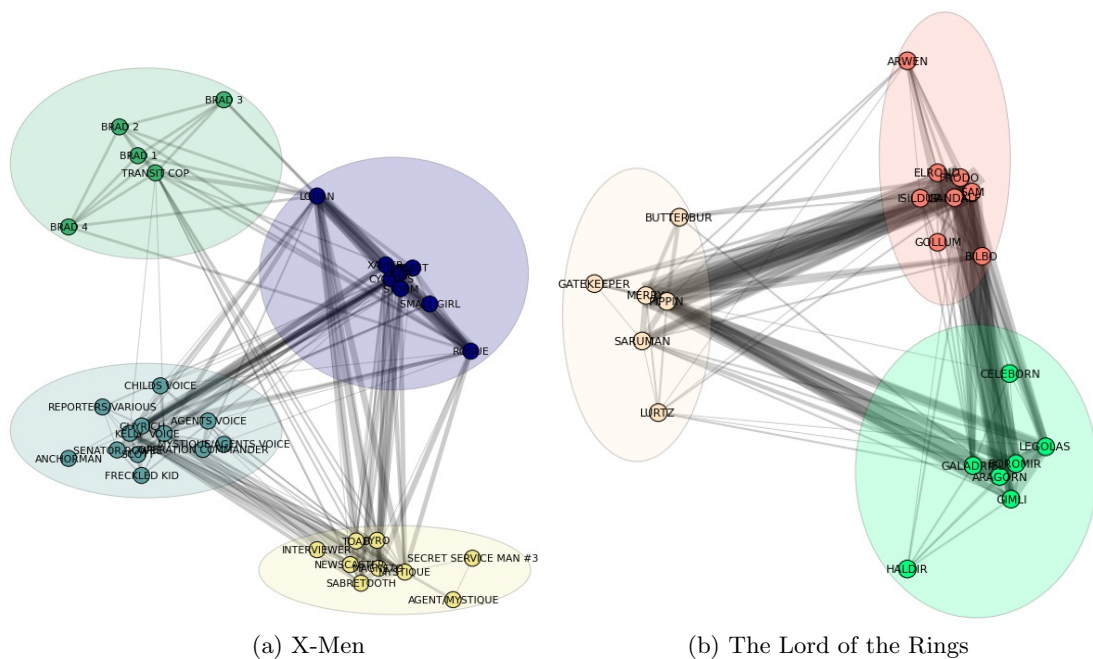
BRAD 3
BRAD 2
BRAD 1
TRANSIT COP
BRAD 4
LOGAN
X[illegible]
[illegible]T
CYC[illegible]
STORM
SMALL GIRL
ROGUE
CHILDS VOICE
REPORTERS VARIOUS
AGENTS VOICE
KELLY VOICE
CHURCH
SENATOR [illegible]
MYSTIQUE/AGENTS VOICE
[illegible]ATION COMMANDER
ANCHORMAN
FRECKLED KID
TOAD
PYRO
INTERVIEWER
NEWSCASTER
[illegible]
MYSTIQUE
SECRET SERVICE MAN #3
SABRETOOTH
AGENT/MYSTIQUE

ARWEN
ELROND
FRODO
SAM
ISILDUR
GANDALF
GOLLUM
BILBO
BUTTERBUR
GATEKEEPER
MERRY
PIPPIN
SARUMAN
LURTZ
CELEBORN
LEGOLAS
GALADRIEL
BOROMIR
ARAGORN
GIMLI
HALDIR

(a) X-Men

(b) The Lord of the Rings